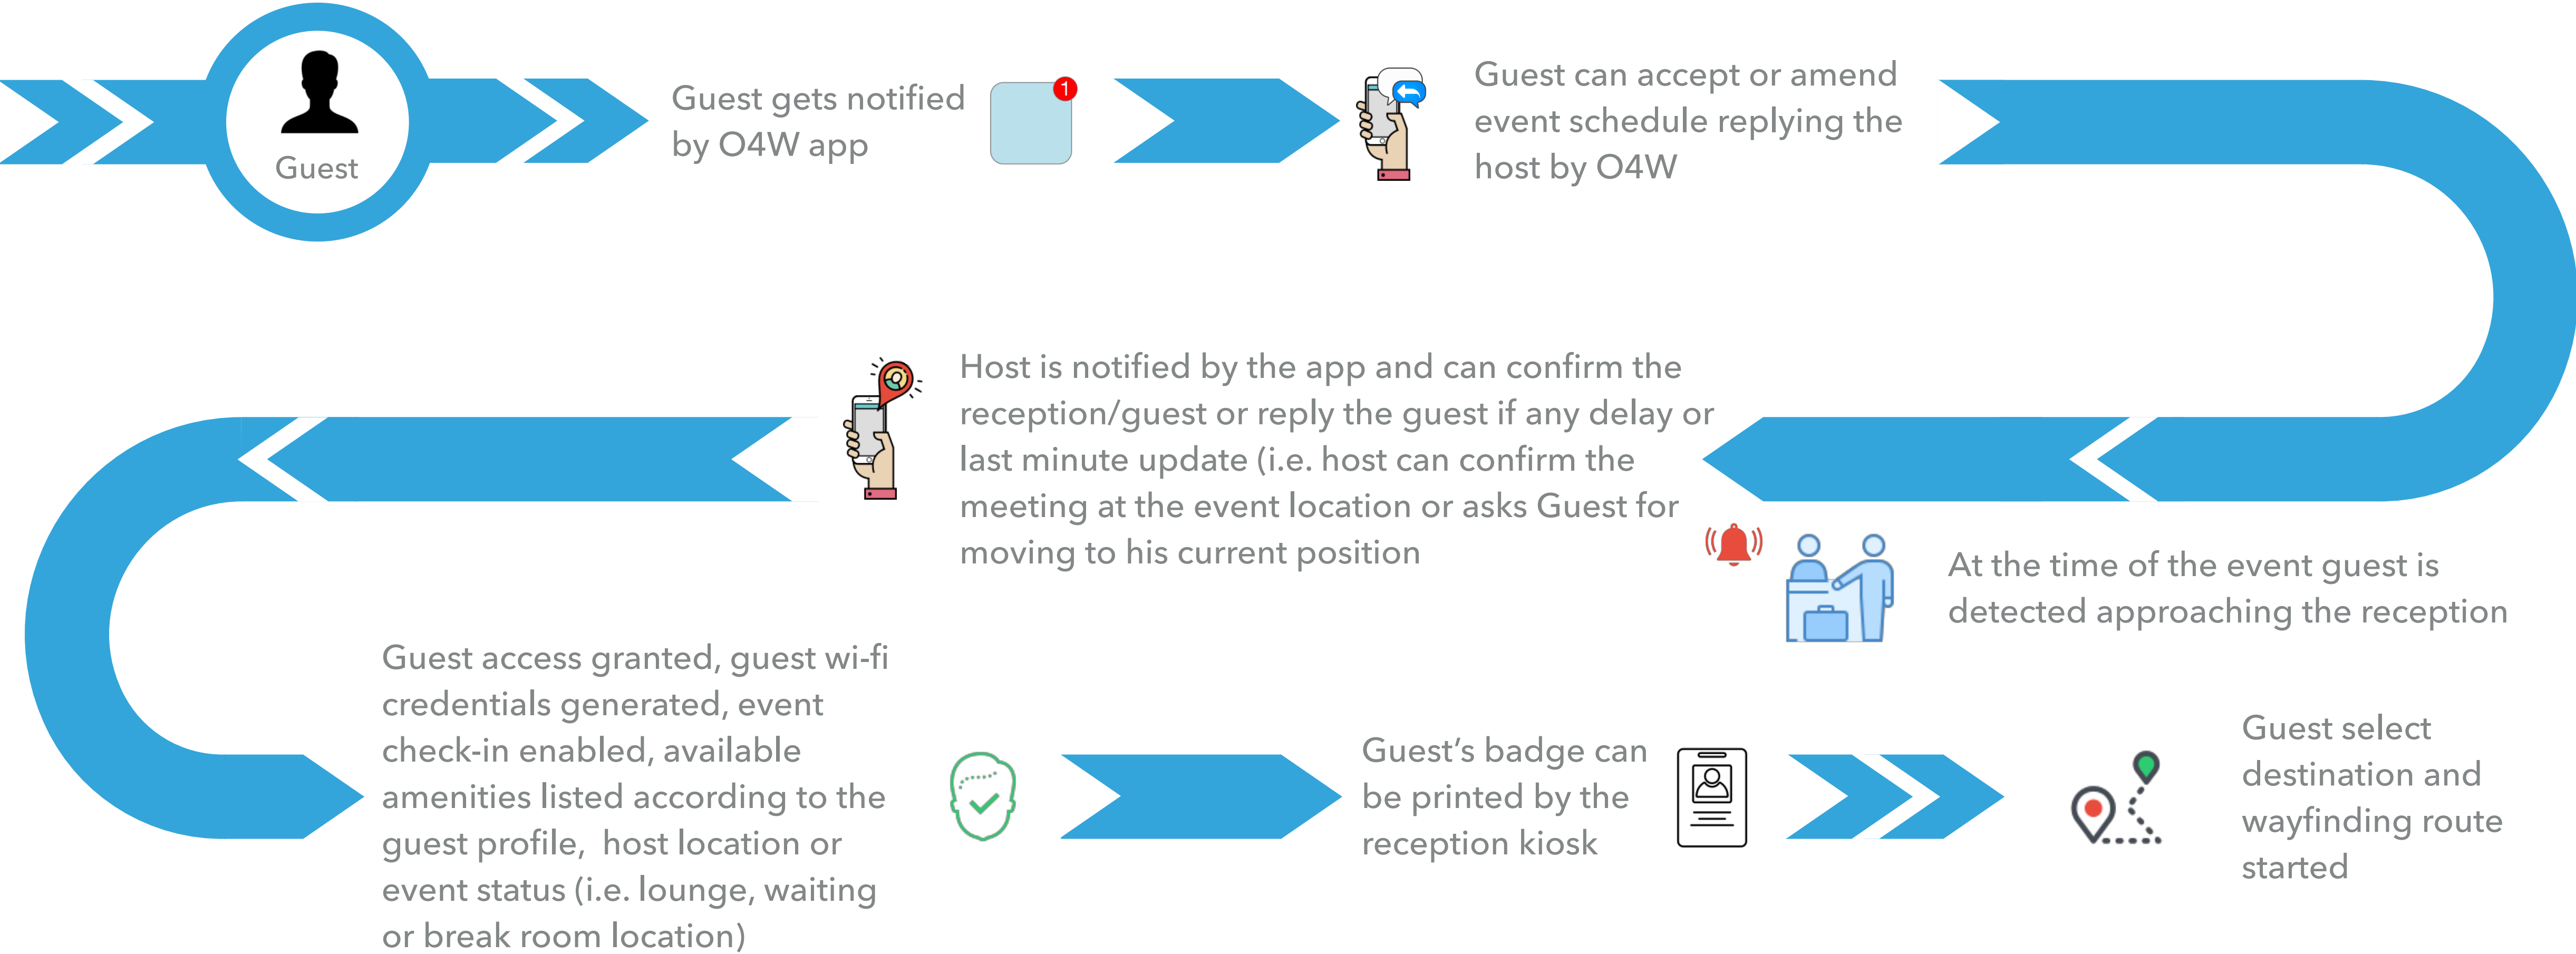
Guest

Guest gets notified by O4W app

1

Guest can accept or amend event schedule replying the host by O4W

Host is notified by the app and can confirm the reception/guest or reply the guest if any delay or last minute update (i.e. host can confirm the meeting at the event location or asks Guest for moving to his current position

At the time of the event guest is detected approaching the reception

Guest access granted, guest wi-fi credentials generated, event check-in enabled, available amenities listed according to the guest profile, host location or event status (i.e. lounge, waiting or break room location)

Guest's badge can be printed by the reception kiosk

Guest select destination and wayfinding route started